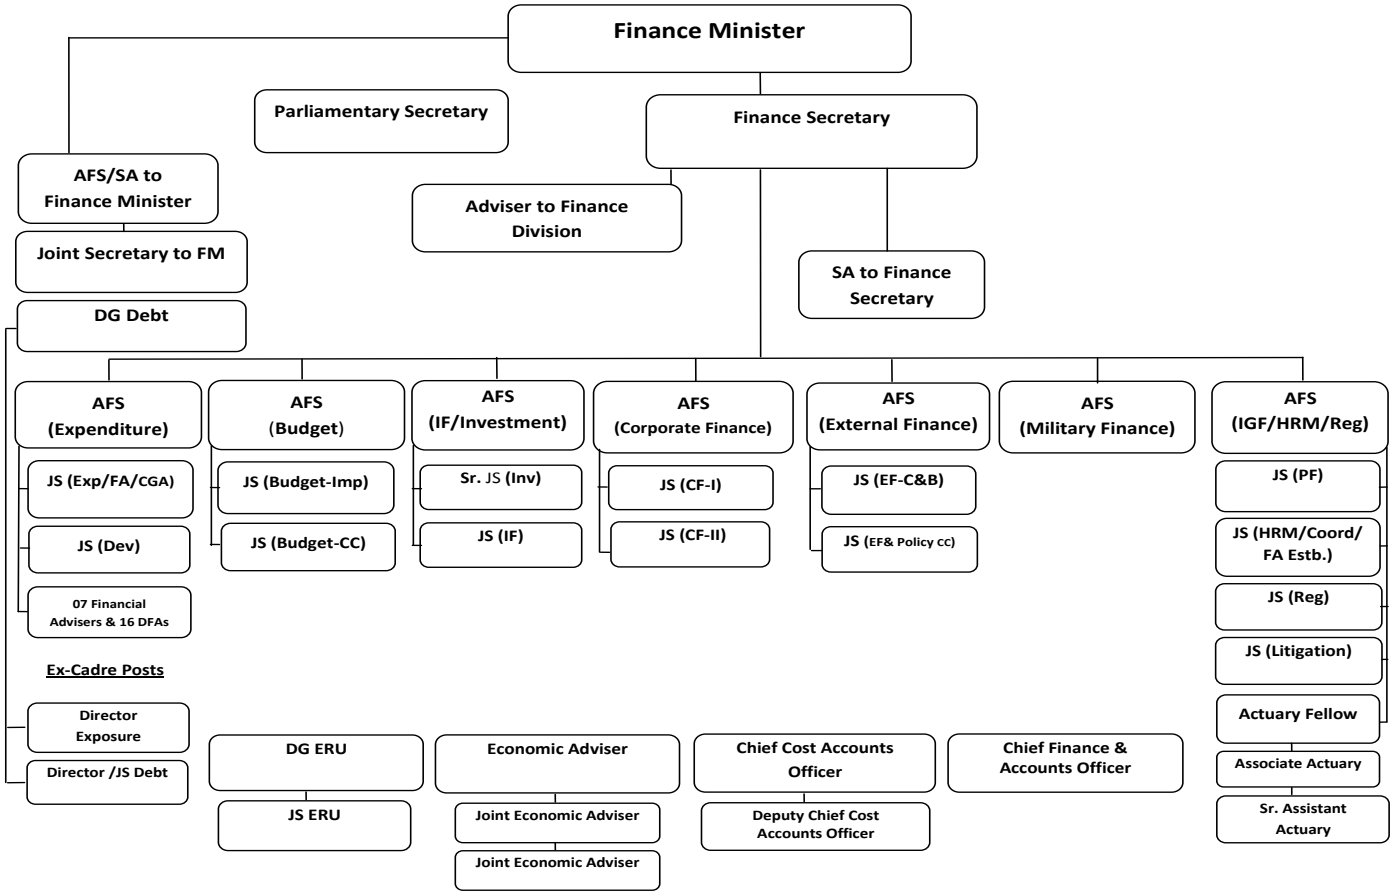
Finance Minister

Parliamentary Secretary

Finance Secretary

AFS/SA to Finance Minister

Adviser to Finance Division

Joint Secretary to FM

SA to Finance Secretary

DG Debt

AFS (Expenditure)

JS (Exp/FA/CGA)

JS (Dev)

07 Financial Advisers & 16 DFAs

AFS (Budget)

JS (Budget-Imp)

JS (Budget-CC)

AFS (IF/Investment)

Sr. JS (Inv)

JS (IF)

AFS (Corporate Finance)

JS (CF-I)

JS (CF-II)

AFS (External Finance)

JS (EF-C&B)

JS (EF& Policy cc)

AFS (Military Finance)

AFS (IGF/HRM/Reg)

JS (PF)

JS (HRM/Coord/ FA Estb.)

JS (Reg)

JS (Litigation)

Actuary Fellow

Associate Actuary

Sr. Assistant Actuary

Ex-Cadre Posts

Director Exposure

Director /JS Debt

DG ERU

JS ERU

Economic Adviser

Joint Economic Adviser

Joint Economic Adviser

Chief Cost Accounts Officer

Deputy Chief Cost Accounts Officer

Chief Finance & Accounts Officer